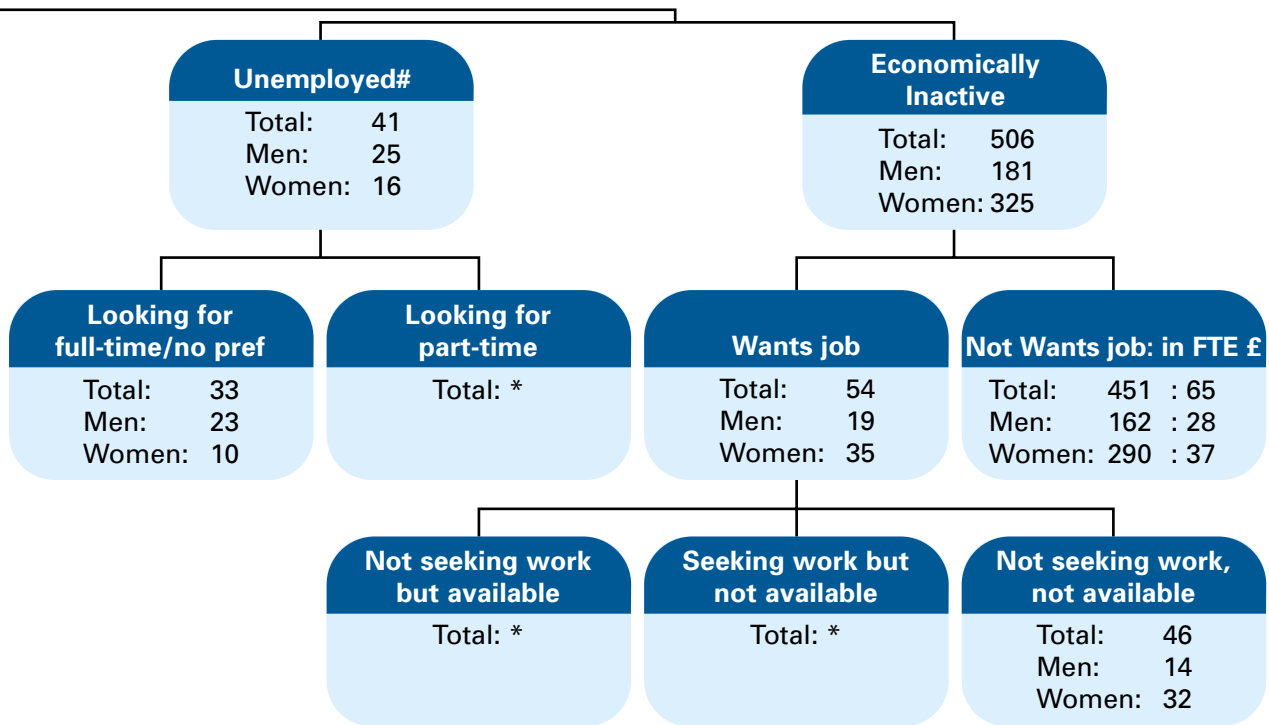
Unemployed#
Total: 41
Men: 25
Women: 16

Economically Inactive
Total: 506
Men: 181
Women: 325

Looking for full-time/no pref
Total: 33
Men: 23
Women: 10

Looking for part-time
Total: *

Wants job
Total: 54
Men: 19
Women: 35

Not Wants job: in FTE £
Total: 451 : 65
Men: 162 : 28
Women: 290 : 37

Not seeking work but available
Total: *

Seeking work but not available
Total: *

Not seeking work, not available
Total: 46
Men: 14
Women: 32